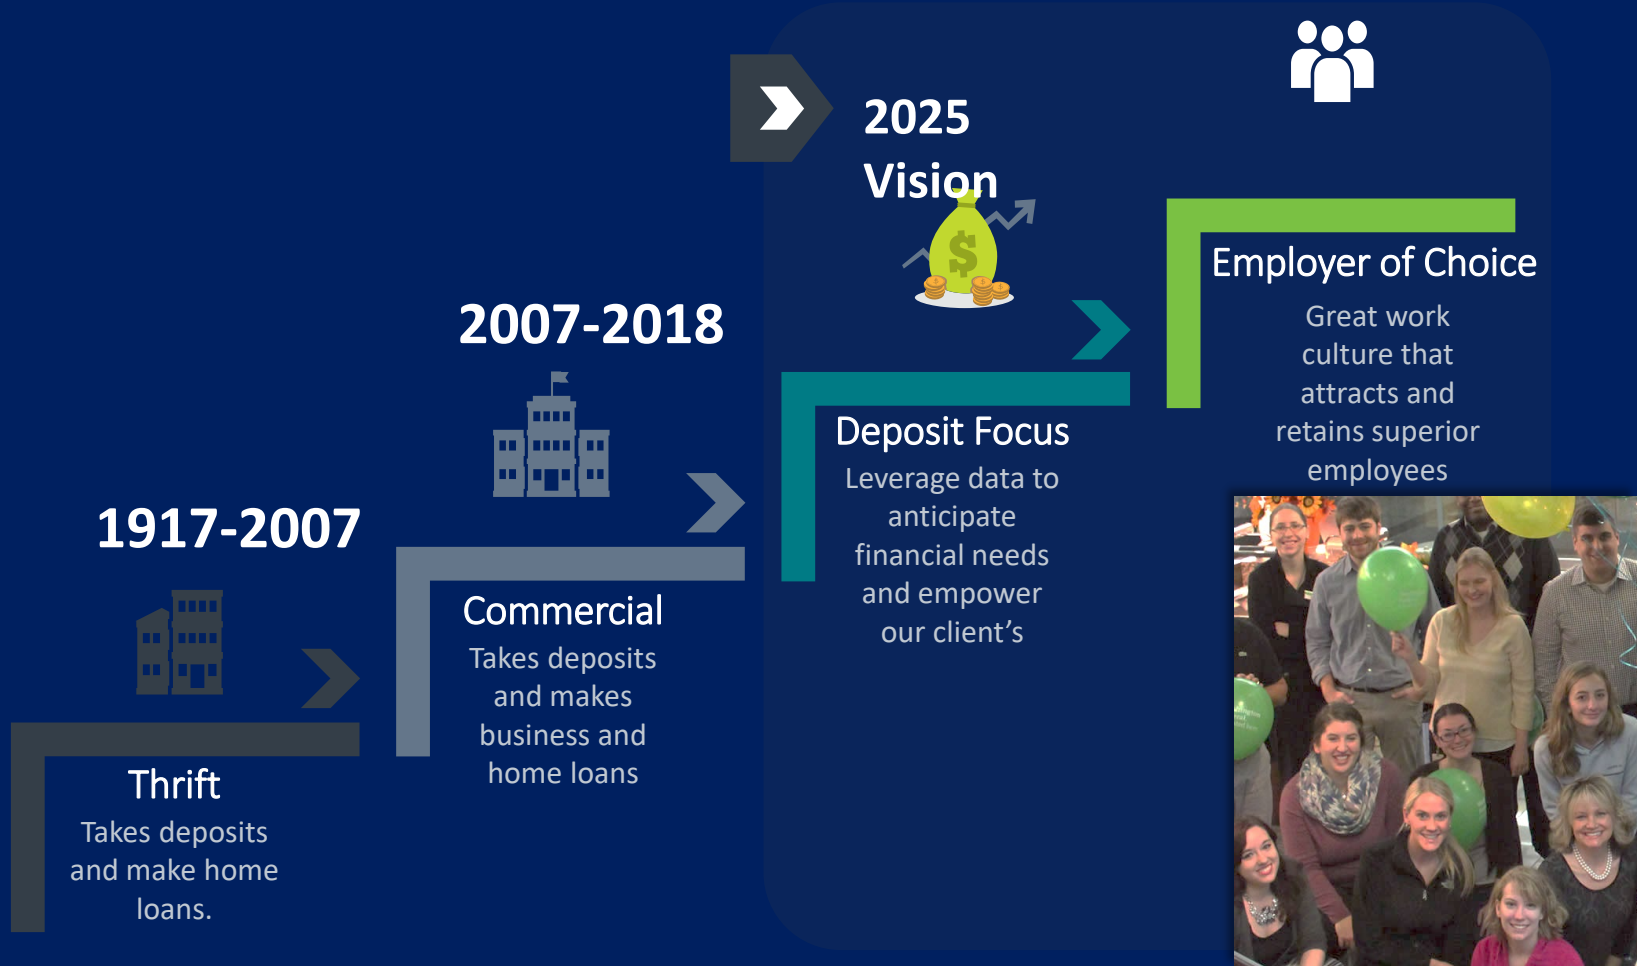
2025 Vision

Employer of Choice
Great work culture that attracts and retains superior employees

2007-2018

Deposit Focus
Leverage data to anticipate financial needs and empower our client’s

1917-2007

Commercial
Takes deposits and makes business and home loans

Thrift
Takes deposits and make home loans.